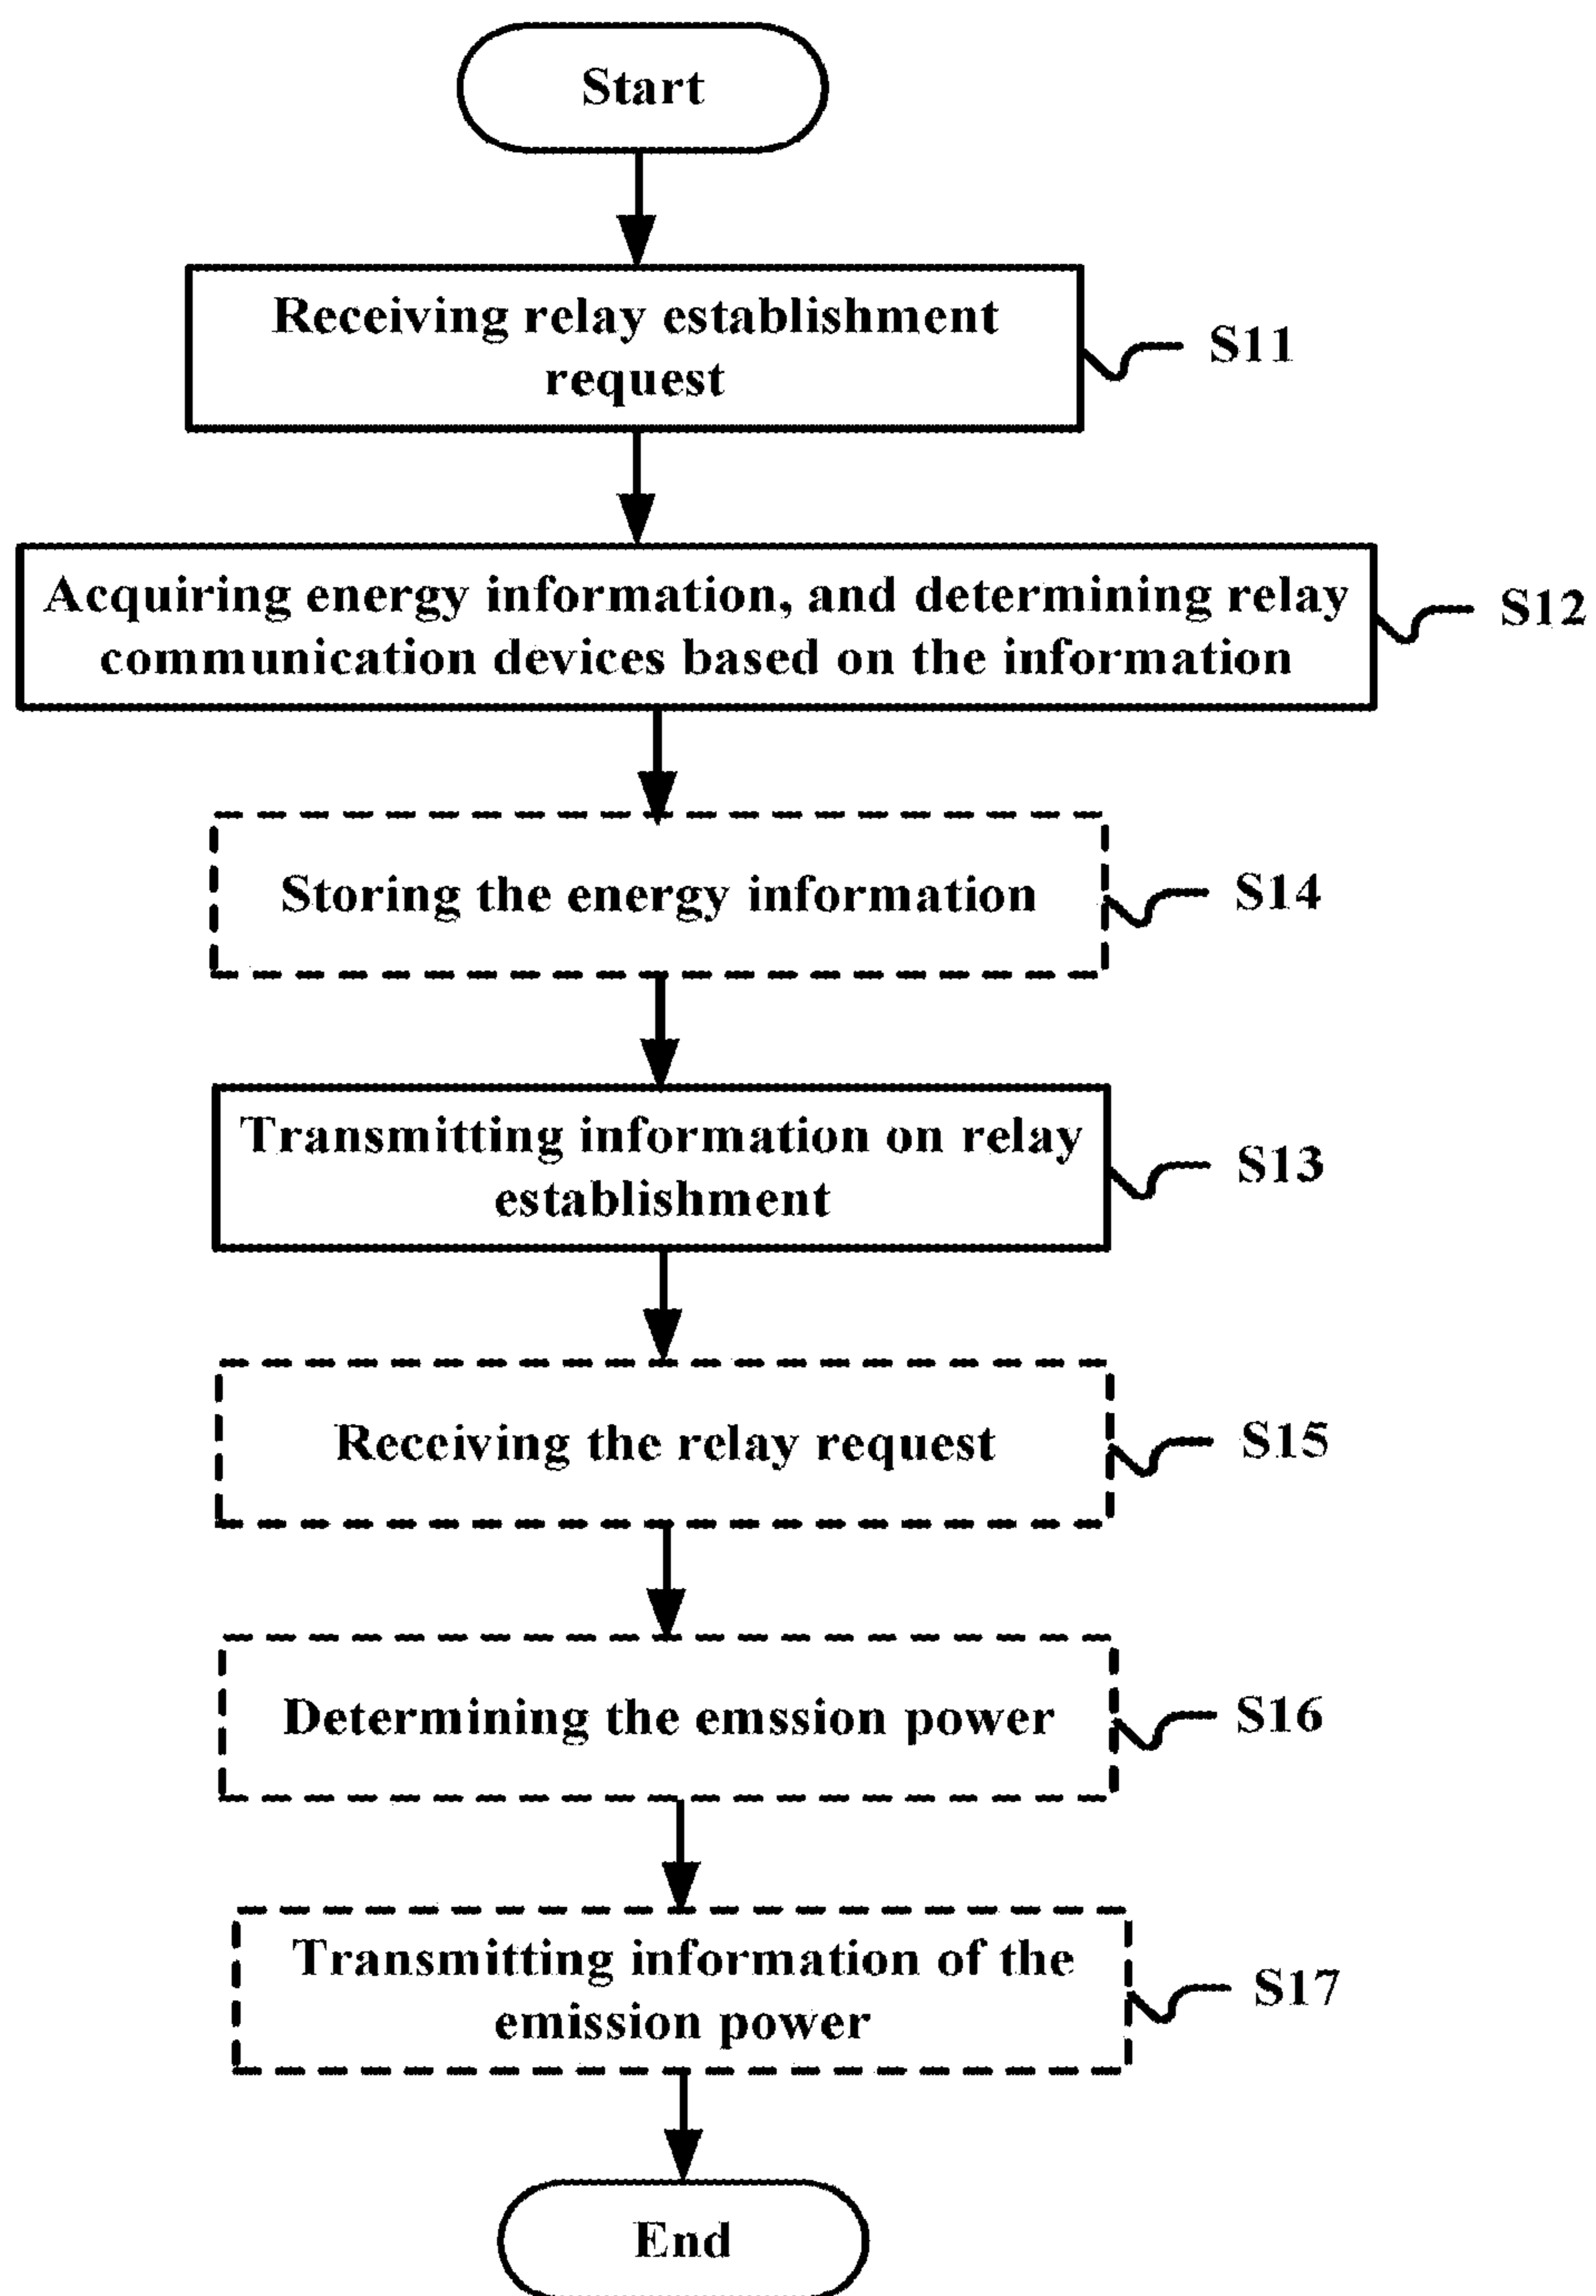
Start

Receiving relay establishment request

S11

Acquiring energy information, and determining relay communication devices based on the information

S12

Storing the energy information

S14

Transmitting information on relay establishment

S13

Receiving the relay request

S15

Determining the emssion power

S16

Transmitting information of the emission power

S17

End